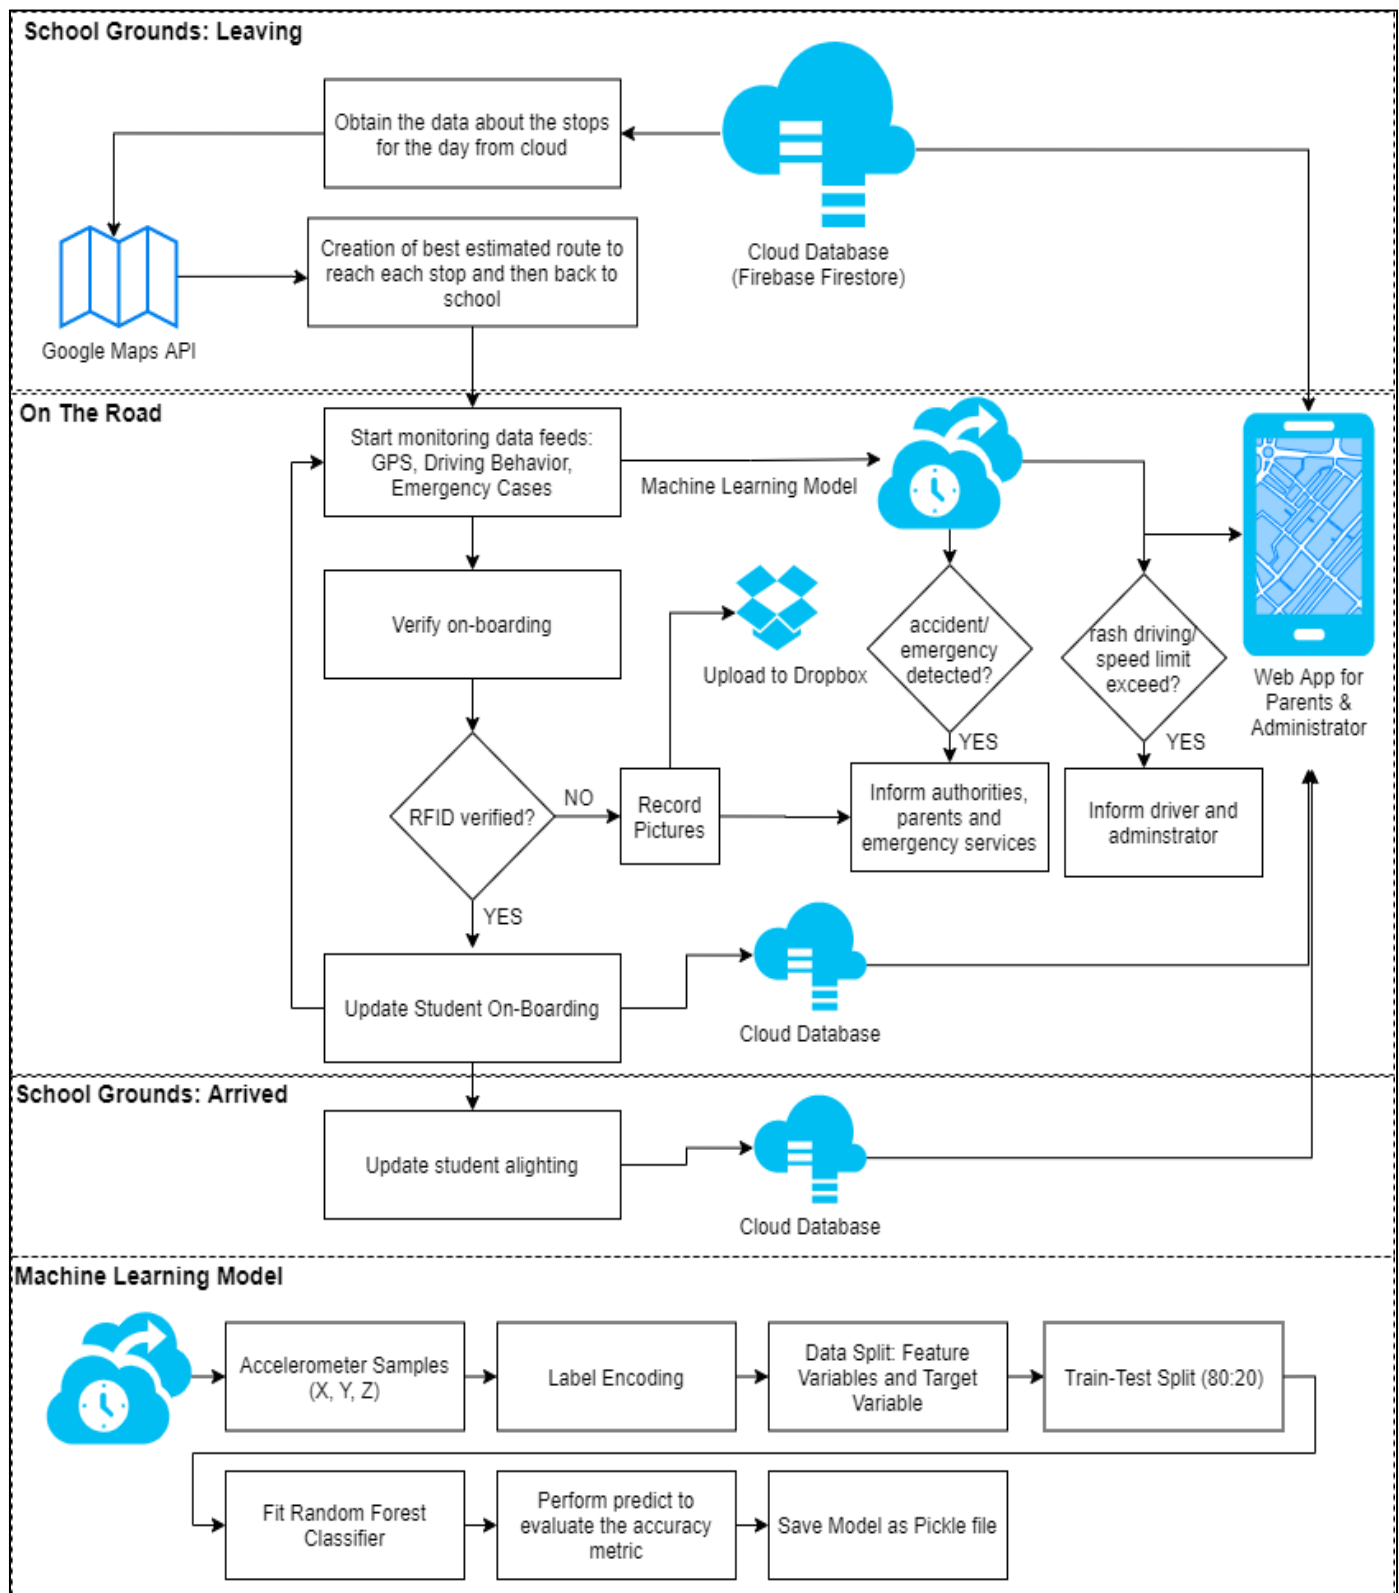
School Grounds: Leaving

Obtain the data about the stops for the day from cloud

Cloud Database (Firebase Firestore)

Google Maps API

Creation of best estimated route to reach each stop and then back to school

On The Road

Start monitoring data feeds: GPS, Driving Behavior, Emergency Cases

Machine Learning Model

Verify on-boarding

Upload to Dropbox

accident/ emergency detected?

rash driving/ speed limit exceed?

Web App for Parents & Administrator

YES

YES

RFID verified?

NO

Record Pictures

Inform authorities, parents and emergency services

Inform driver and adminstrator

YES

Update Student On-Boarding

Cloud Database

School Grounds: Arrived

Update student alighting

Cloud Database

Machine Learning Model

Accelerometer Samples (X, Y, Z)

Label Encoding

Data Split: Feature Variables and Target Variable

Train-Test Split (80:20)

Fit Random Forest Classifier

Perform predict to evaluate the accuracy metric

Save Model as Pickle file